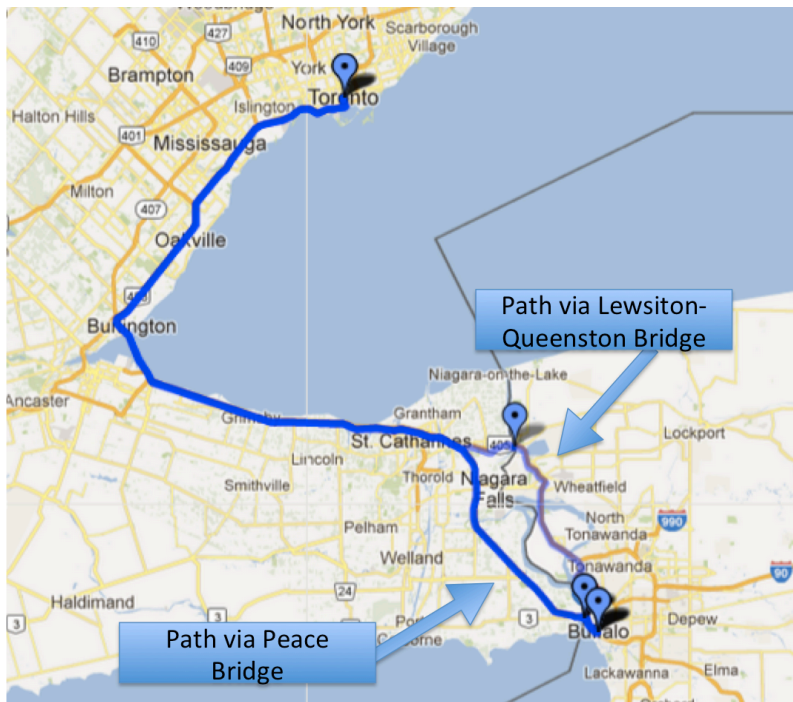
Woodbridge
North York
Scarborough Village
410
427
409
York
Toronto
Brampton
Islington
Halton Hills
401
Mississauga
Milton
407
Oakville
403
Burlington
Path via Lewsiton-Queenston Bridge
Niagara-on-the-Lake
Ancaster
Grantham
Grimsby
St. Catharines
405
Lockport
Lincoln
Niagara Falls
Wheatfield
Thorold
Smithville
North Tonawanda
990
Pelham
Tonawanda
Welland
90
24
3
Haldimand
Port Colborne
3
Buffalo
Depew
Path via Peace Bridge
Lackawanna
Elma